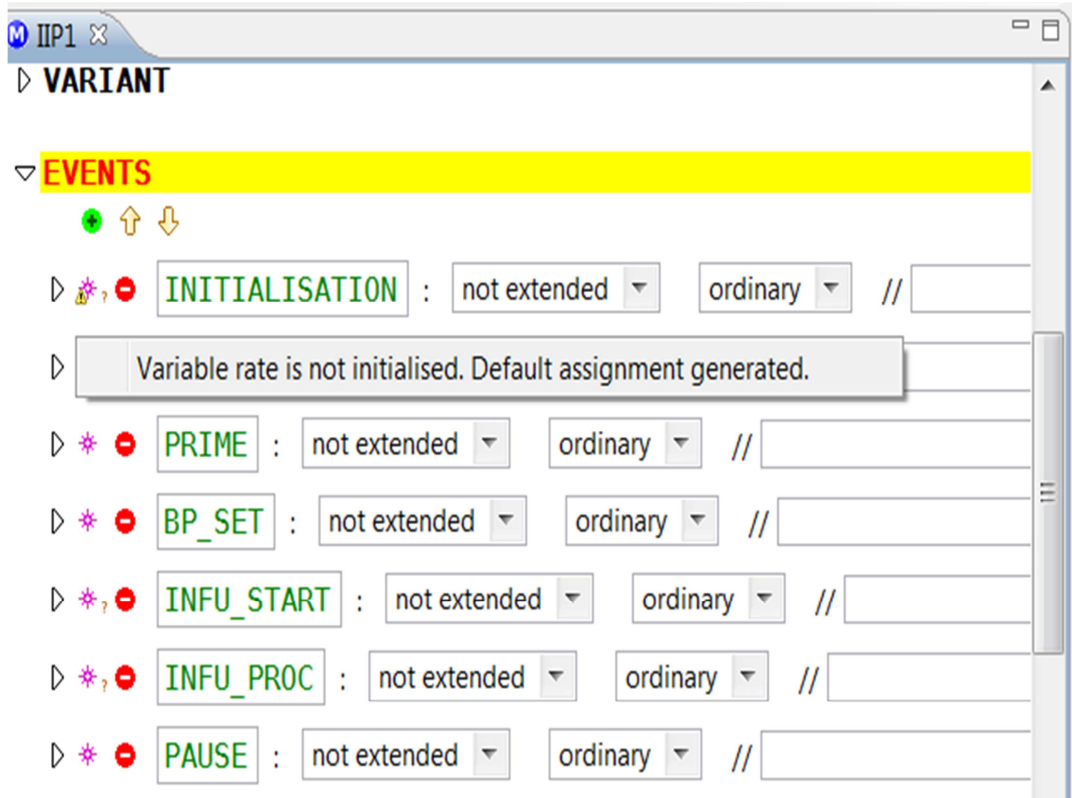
IIP1

VARIANT

EVENTS

INITIALISATION : not extended ordinary //

Variable rate is not initialised. Default assignment generated.

PRIME : not extended ordinary //

BP_SET : not extended ordinary //

INFU_START : not extended ordinary //

INFU_PROC : not extended ordinary //

PAUSE : not extended ordinary //